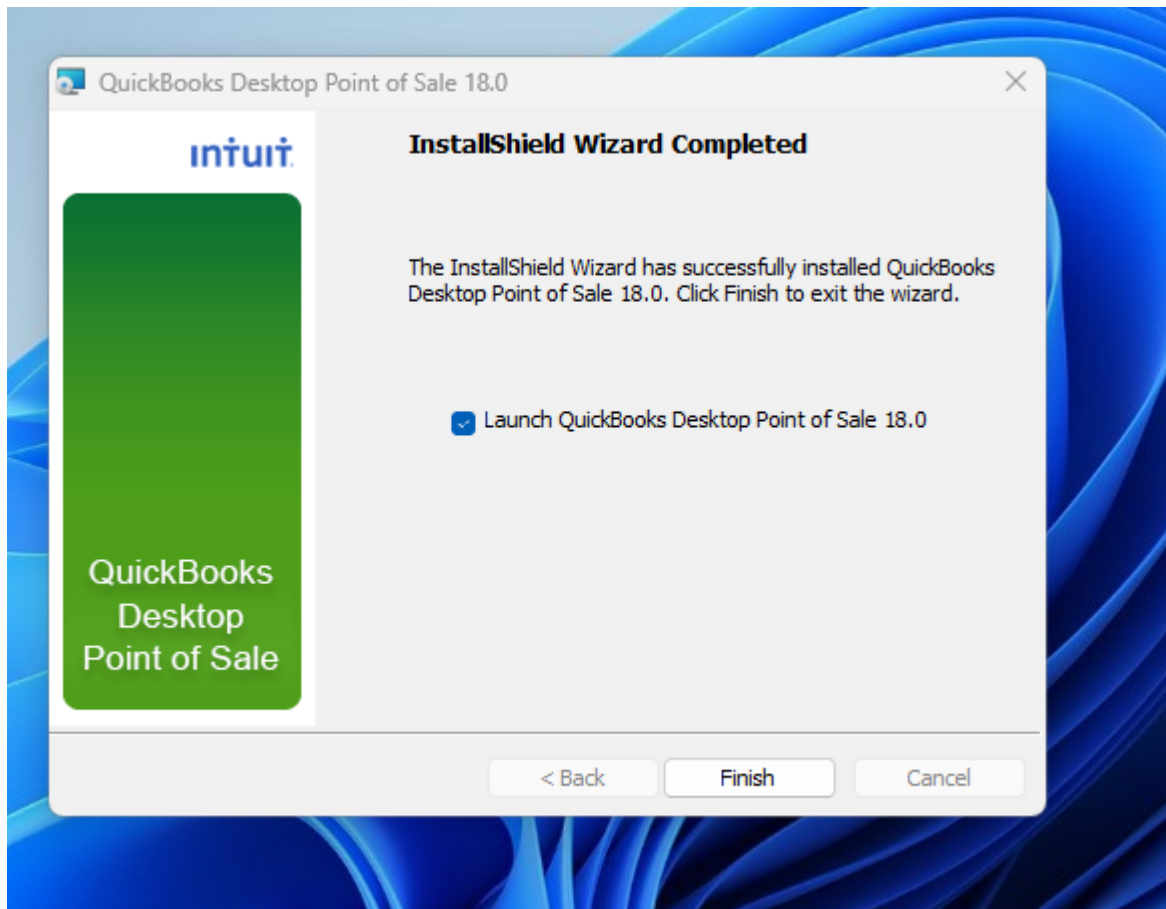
QuickBooks Desktop Point of Sale 18.0

intuit.

QuickBooks Desktop Point of Sale

InstallShield Wizard Completed

The InstallShield Wizard has successfully installed QuickBooks Desktop Point of Sale 18.0. Click Finish to exit the wizard.

Launch QuickBooks Desktop Point of Sale 18.0

< Back

Finish

Cancel